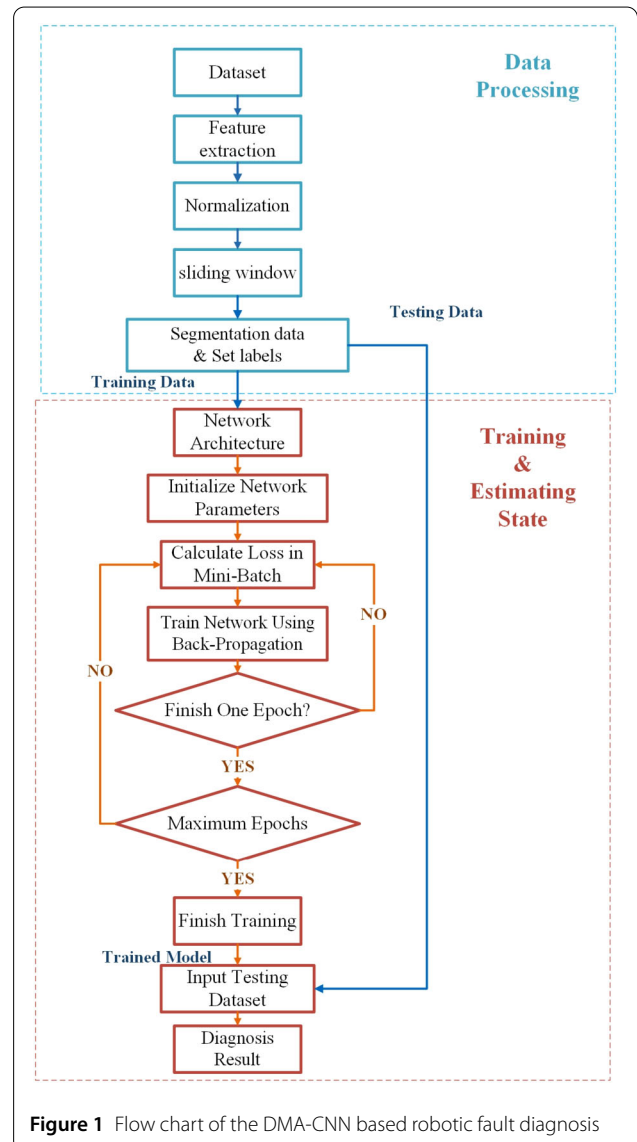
Data Processing

Dataset

Feature extraction

Normalization

sliding window

Testing Data

Segmentation data & Set labels

Training Data

Training & Estimating State

Network Architecture

Initialize Network Parameters

Calculate Loss in Mini-Batch

Train Network Using Back-Propagation

NO

NO

Finish One Epoch?

YES

Maximum Epochs

YES

Finish Training

Trained Model

Input Testing Dataset

Diagnosis Result

**Figure 1** Flow chart of the DMA-CNN based robotic fault diagnosis